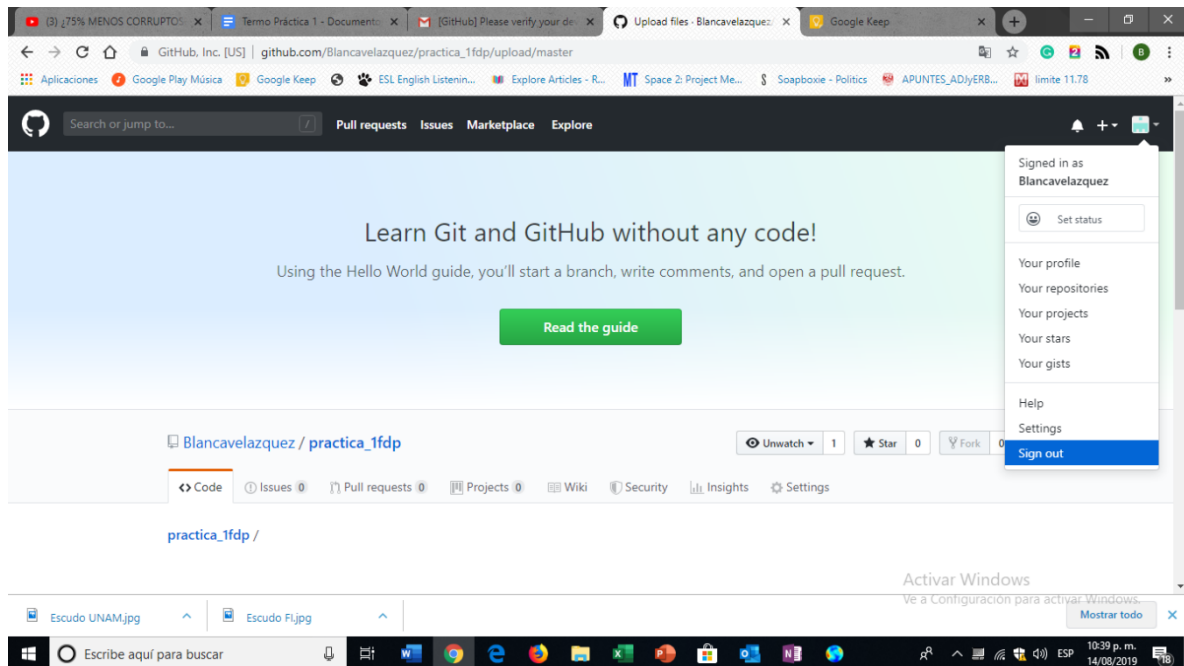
(3) ¡75% MENOS CORRUPTOS × Termo Práctica 1 - Document × [GitHub] Please verify your de × Upload files · Blancavelazquez × Google Keep × +

GitHub, Inc. [US] | github.com/Blancavelazquez/practica_1fdp/upload/master

Aplicaciones Google Play Música Google Keep ESL English Listenin... Explore Articles - R... Space 2: Project Me... Soapboxie - Politics APUNTES_ADJyERB... limite 11.78 »

Search or jump to... / Pull requests Issues Marketplace Explore

Signed in as Blancavelazquez

Set status

Your profile
Your repositories
Your projects
Your stars
Your gists

Help
Settings
Sign out

Learn Git and GitHub without any code!

Using the Hello World guide, you'll start a branch, write comments, and open a pull request.

Read the guide

Blancavelazquez / practica_1fdp

Unwatch ▾ 1 Star 0 Fork 0

<> Code Issues 0 Pull requests 0 Projects 0 Wiki Security Insights Settings

practica_1fdp /

Activar Windows
Ve a Configuración para activar Windows.

Escudo UNAM.jpg ^ Escudo FI.jpg ^ Mostrar todo ×

Escribe aquí para buscar

ESP 10:39 p. m. 14/08/2019 18